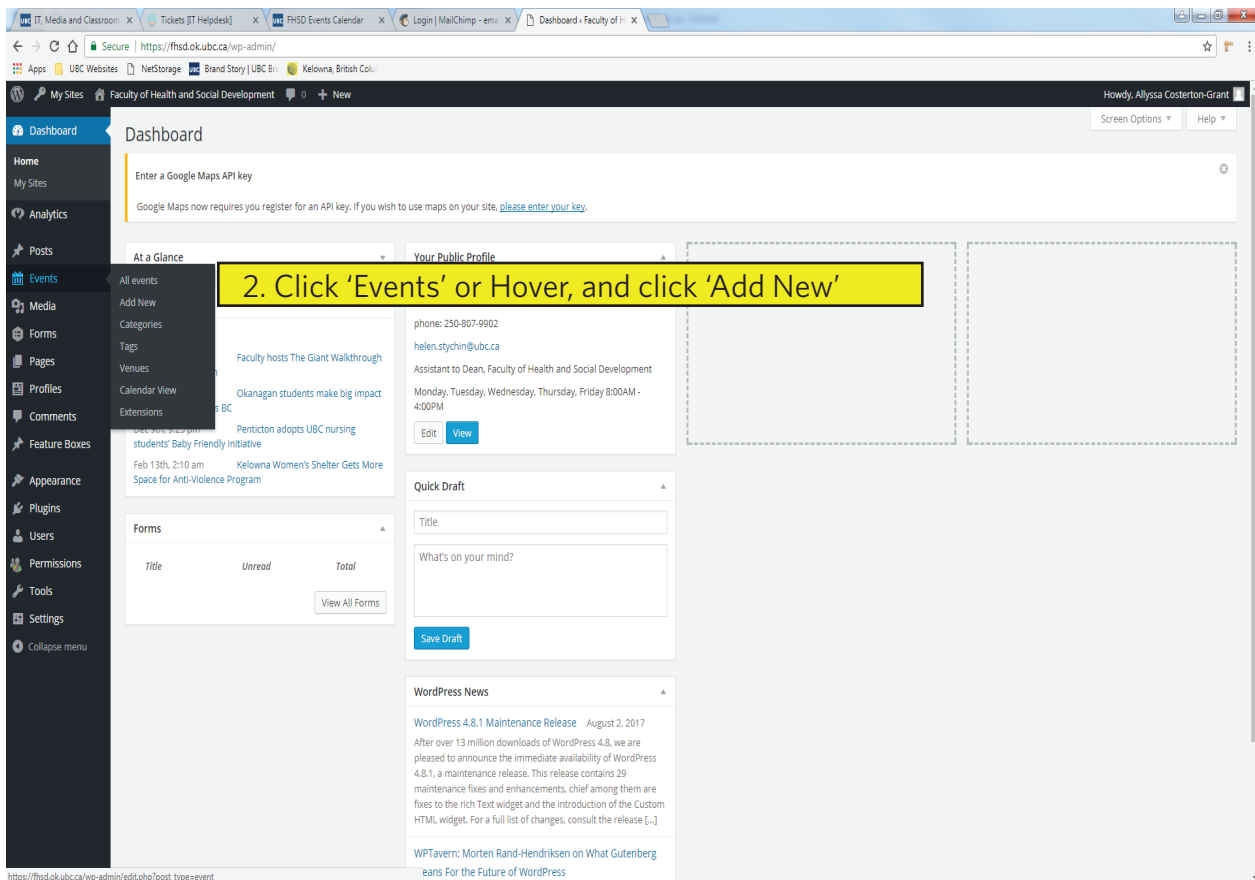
IT, Media and Classroom ×
Tickets [IT Helpdesk] ×
FHSD Events Calendar ×
Login | MailChimp - ema ×
Dashboard ‹ Faculty of H ×

Secure | https://fhsd.ok.ubc.ca/wp-admin/

Apps  UBC Websites  NetStorage  Brand Story | UBC Bra  Kelowna, British Colu

My Sites  Faculty of Health and Social Development  0  + New  Howdy, Allyssa Costerton-Grant

Dashboard
Home
My Sites
Analytics
Posts
Events
Media
Forms
Pages
Profiles
Comments
Feature Boxes
Appearance
Plugins
Users
Permissions
Tools
Settings
Collapse menu

All events
Add New
Categories
Tags
Venues
Calendar View
Extensions

Dashboard

Screen Options ▼  Help ▼

Enter a Google Maps API key

Google Maps now requires you register for an API key. If you wish to use maps on your site, please enter your key.

At a Glance

2. Click 'Events' or Hover, and click 'Add New'

Faculty hosts The Giant Walkthrough
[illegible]h
Okanagan students make big impact
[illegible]s BC
Dec 9th, 9:25 pm  Penticton adopts UBC nursing students' Baby Friendly Initiative
Feb 13th, 2:10 am  Kelowna Women's Shelter Gets More Space for Anti-Violence Program

Forms
Title  Unread  Total
View All Forms

Your Public Profile
phone: 250-807-9902
helen.stychin@ubc.ca
Assistant to Dean, Faculty of Health and Social Development
Monday, Tuesday, Wednesday, Thursday, Friday 8:00AM - 4:00PM
Edit  View

Quick Draft
Title
What's on your mind?
Save Draft

WordPress News
WordPress 4.8.1 Maintenance Release  August 2, 2017
After over 13 million downloads of WordPress 4.8, we are pleased to announce the immediate availability of WordPress 4.8.1, a maintenance release. This release contains 29 maintenance fixes and enhancements, chief among them are fixes to the rich Text widget and the introduction of the Custom HTML widget. For a full list of changes, consult the release [...]

WPTavern: Morten Rand-Hendriksen on What Gutenberg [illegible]eans For the Future of WordPress

https://fhsd.ok.ubc.ca/wp-admin/edit.php?post_type=event